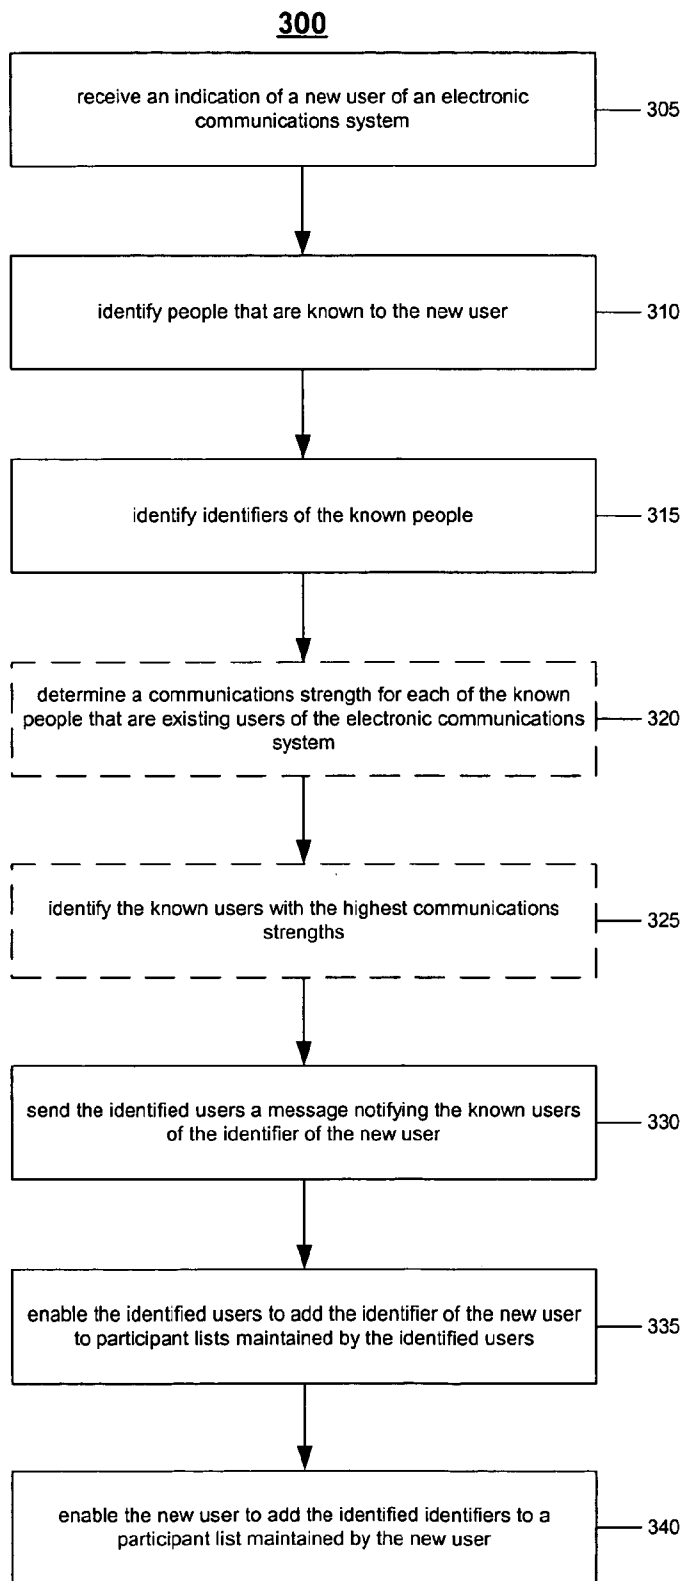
300

receive an indication of a new user of an electronic communications system

305

identify people that are known to the new user

310

identify identifiers of the known people

315

determine a communications strength for each of the known people that are existing users of the electronic communications system

320

identify the known users with the highest communications strengths

325

send the identified users a message notifying the known users of the identifier of the new user

330

enable the identified users to add the identifier of the new user to participant lists maintained by the identified users

335

enable the new user to add the identified identifiers to a participant list maintained by the new user

340